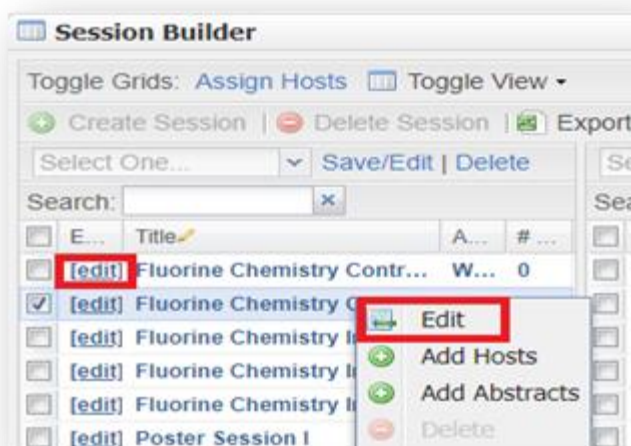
Session Builder

Toggle Grids: Assign Hosts Toggle View ▾

Create Session | Delete Session | Export

Select One... Save/Edit | Delete

Search: ×

Se

Sea

| | E... | Title | A... | #... |
|---|---|---|---|---|
| | [edit] | Fluorine Chemistry Contr... | W... | 0 |
| ✓ | [edit] | Fluorine Chemistry C | | |
| | [edit] | Fluorine Chemistry I | | |
| | [edit] | Fluorine Chemistry I | | |
| | [edit] | Fluorine Chemistry I | | |
| | [edit] | Poster Session I | | |

Edit
Add Hosts
Add Abstracts
Delete